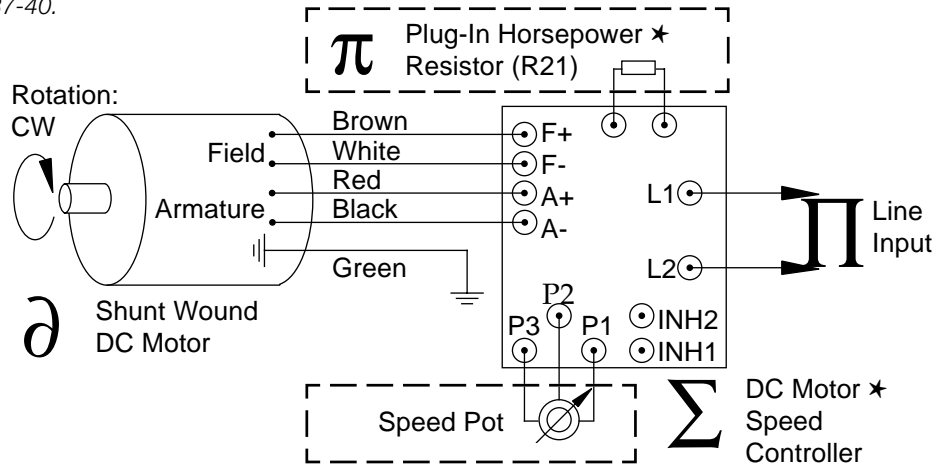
7-40.

$\pi$ Plug-In Horsepower ✶ Resistor (R21)

Rotation: CW

Field

Armature

Brown

White

Red

Black

Green

F+

F-

A+

A-

L1

L2

$\prod$ Line Input

$\partial$ Shunt Wound DC Motor

P2

P3

P1

INH2

INH1

Speed Pot

$\sum$ DC Motor ✶ Speed Controller